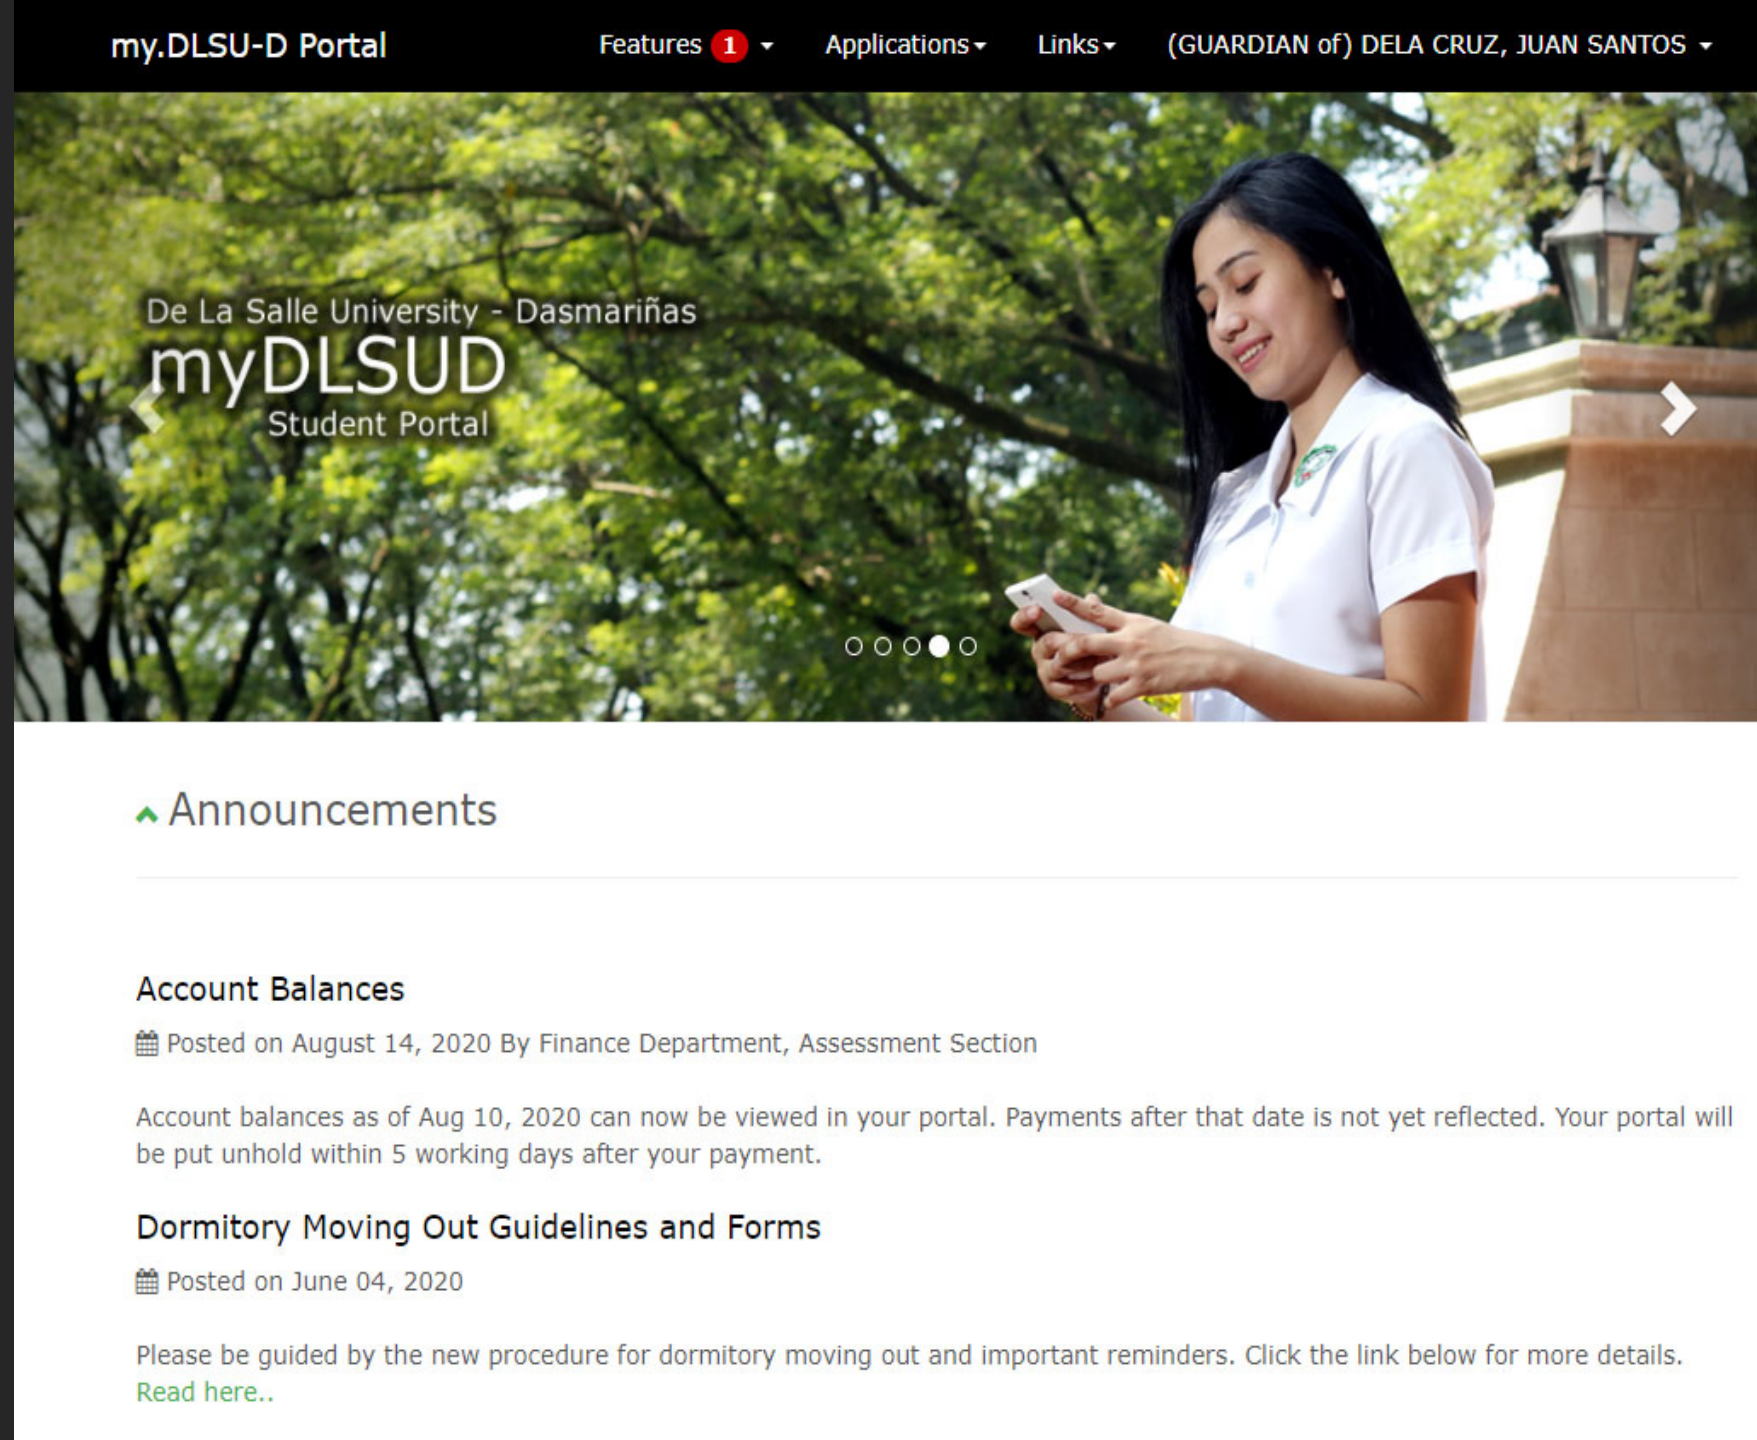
my.DLSU-D Portal Features 1 Applications Links (GUARDIAN of) DELA CRUZ, JUAN SANTOS

De La Salle University - Dasmariñas
myDLSUD
Student Portal

Announcements

Account Balances

Posted on August 14, 2020 By Finance Department, Assessment Section

Account balances as of Aug 10, 2020 can now be viewed in your portal. Payments after that date is not yet reflected. Your portal will be put unhold within 5 working days after your payment.

Dormitory Moving Out Guidelines and Forms

Posted on June 04, 2020

Please be guided by the new procedure for dormitory moving out and important reminders. Click the link below for more details.
Read here..